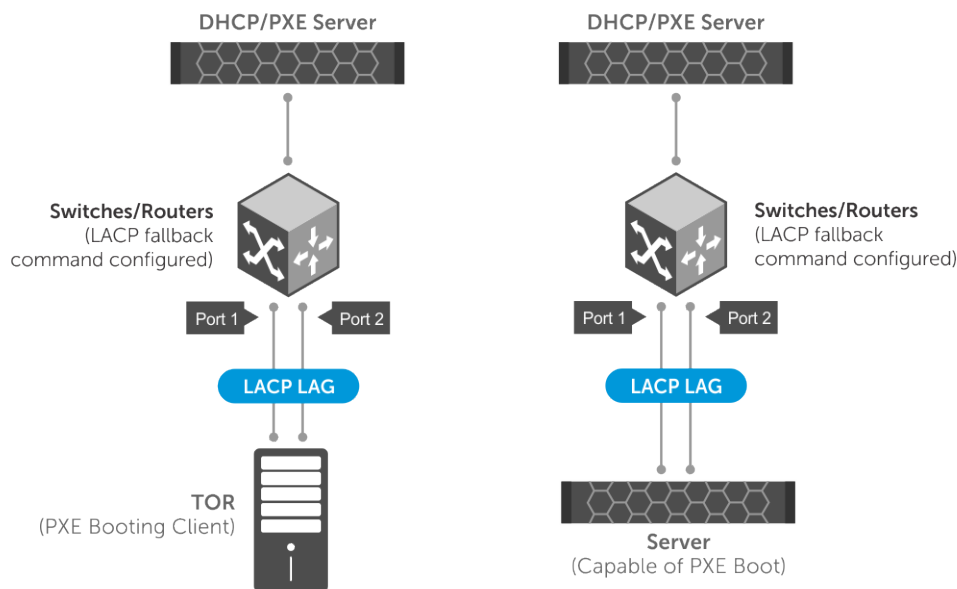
DHCP/PXE Server

Switches/Routers
(LACP fallback command configured)

Port 1

Port 2

LACP LAG

TOR
(PXE Booting Client)

DHCP/PXE Server

Switches/Routers
(LACP fallback command configured)

Port 1

Port 2

LACP LAG

Server
(Capable of PXE Boot)